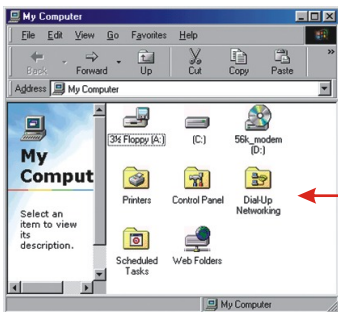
My Computer

File Edit View Go Favorites Help

Back Forward Up Cut Copy Paste

Address My Computer

My Comput

Select an item to view its description.

3½ Floppy (A:)
(C:)
56k_modem (D:)
Printers
Control Panel
Dial-Up Networking
Scheduled Tasks
Web Folders

My Computer